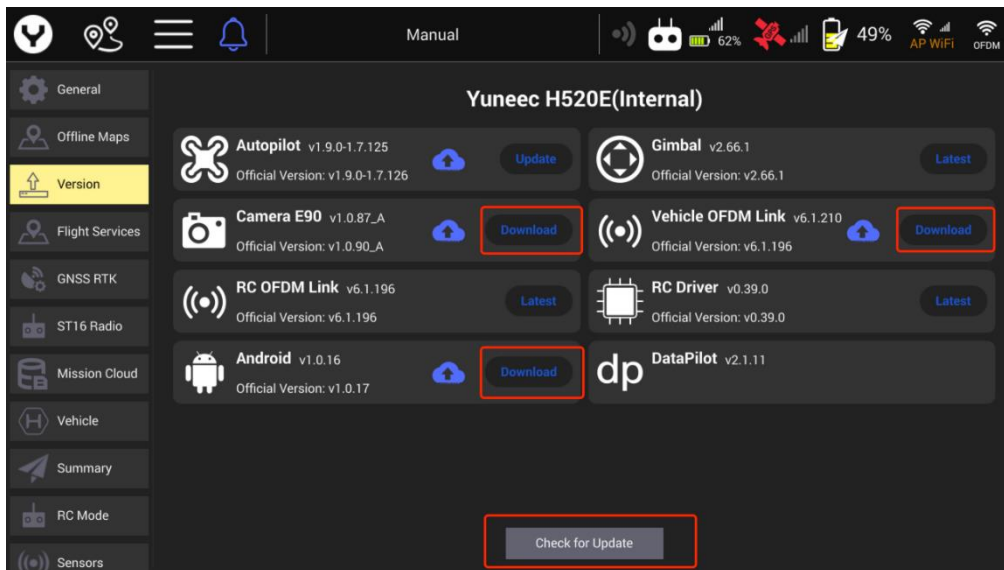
Manual

62% 49% AP WiFi OFDM

General

Offline Maps

Version

Flight Services

GNSS RTK

ST16 Radio

Mission Cloud

Vehicle

Summary

RC Mode

Sensors

Yuneec H520E(Internal)

Autopilot v1.9.0-1.7.125
Official Version: v1.9.0-1.7.126
Update

Gimbal v2.66.1
Official Version: v2.66.1
Latest

Camera E90 v1.0.87_A
Official Version: v1.0.90_A
Download

Vehicle OFDM Link v6.1.210
Official Version: v6.1.196
Download

RC OFDM Link v6.1.196
Official Version: v6.1.196
Latest

RC Driver v0.39.0
Official Version: v0.39.0
Latest

Android v1.0.16
Official Version: v1.0.17
Download

dp DataPilot v2.1.11

Check for Update